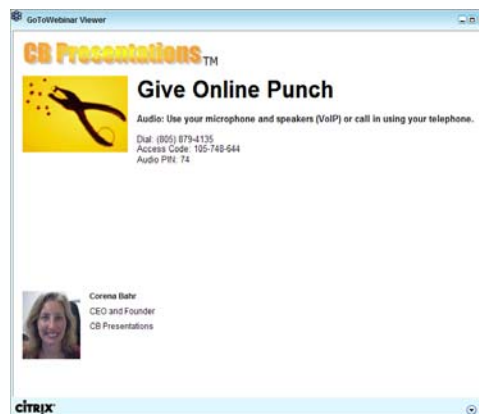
GoToWebinar Viewer

CB Presentations TM

Give Online Punch

Audio: Use your microphone and speakers (VoIP) or call in using your telephone.

Dial: (805) 879-4135
Access Code: 105-748-644
Audio PIN: 74

Corena Bahr
CEO and Founder
CB Presentations

CITRIX